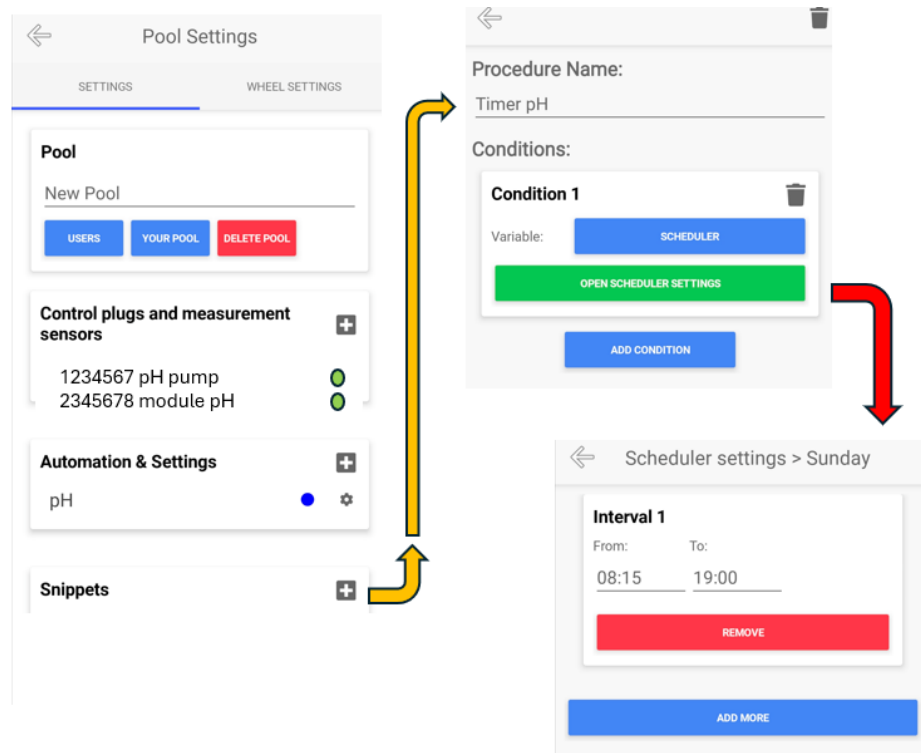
Pool Settings

SETTINGS

WHEEL SETTINGS

Pool

New Pool

USERS

YOUR POOL

DELETE POOL

Control plugs and measurement sensors

1234567 pH pump

2345678 module pH

Automation & Settings

pH

Snippets

Procedure Name:

Timer pH

Conditions:

Condition 1

Variable:

SCHEDULER

OPEN SCHEDULER SETTINGS

ADD CONDITION

Scheduler settings > Sunday

Interval 1

From:

To:

08:15

19:00

REMOVE

ADD MORE